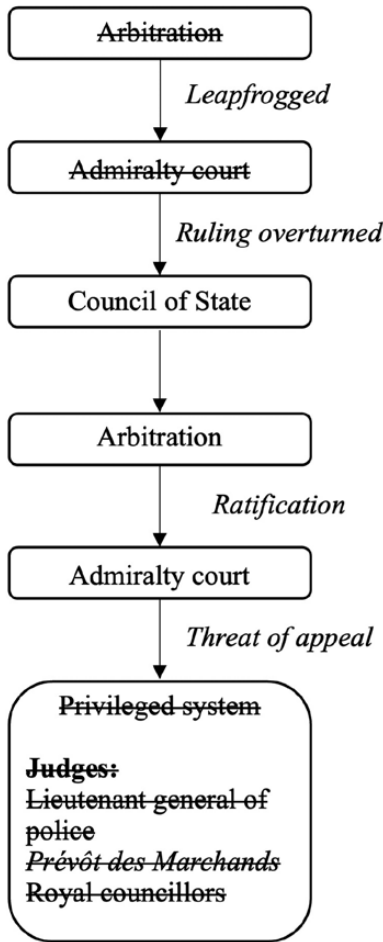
Arbitration

*Leapfrogged*

Admiralty court

*Ruling overturned*

Council of State

Arbitration

*Ratification*

Admiralty court

*Threat of appeal*

Privileged system

**Judges:**
Lieutenant general of police
*Prévôt des Marchands*
Royal councillors